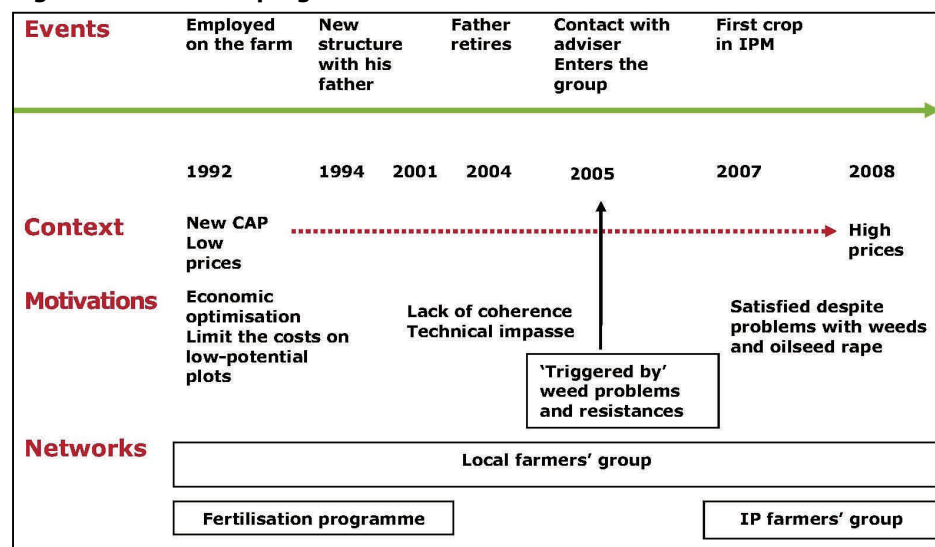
Events

Employed on the farm

New structure with his father

Father retires

Contact with adviser
Enters the group

First crop in IPM

1992 1994 2001 2004 2005 2007 2008

Context

New CAP
Low prices

High prices

Motivations

Economic optimisation
Limit the costs on low-potential plots

Lack of coherence
Technical impasse

'Triggered by' weed problems and resistances

Satisfied despite problems with weeds and oilseed rape

Networks

Local farmers' group

Fertilisation programme

IP farmers' group